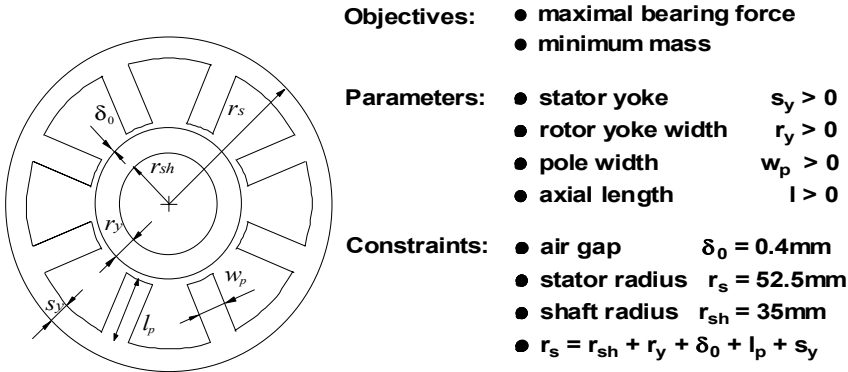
$\delta_0$
$r_s$
$r_{sh}$
$r_y$
$w_p$
$s_y$
$l_p$

Objectives:
- maximal bearing force
- minimum mass

Parameters:
- stator yoke $s_y > 0$
- rotor yoke width $r_y > 0$
- pole width $w_p > 0$
- axial length $l > 0$

Constraints:
- air gap $\delta_0 = 0.4$mm
- stator radius $r_s = 52.5$mm
- shaft radius $r_{sh} = 35$mm
- $r_s = r_{sh} + r_y + \delta_0 + l_p + s_y$